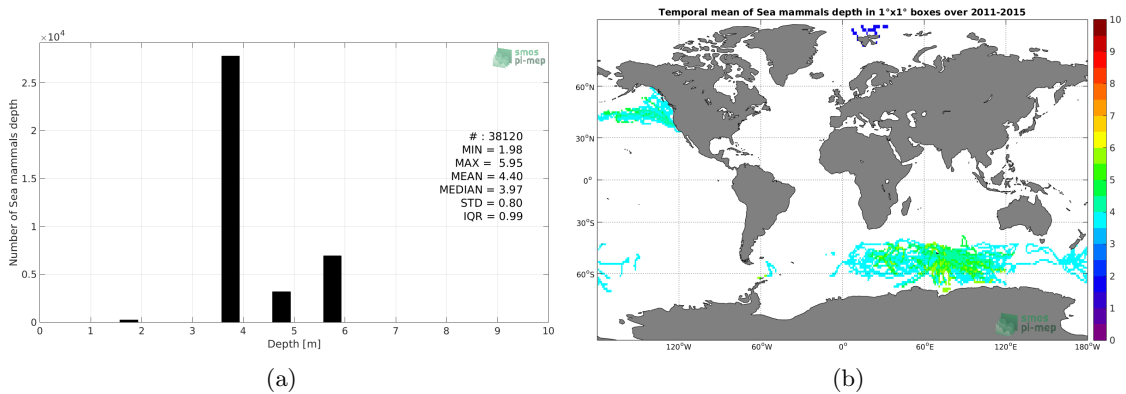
$\times 10^4$

smos pi-mep

Number of Sea mammals depth

2.5

2

1.5

1

0.5

0

# : 38120
MIN = 1.98
MAX = 5.95
MEAN = 4.40
MEDIAN = 3.97
STD = 0.80
IQR = 0.99

0 1 2 3 4 5 6 7 8 9 10

Depth [m]

(a)

Temporal mean of Sea mammals depth in 1°x1° boxes over 2011-2015

60°N

30°N

0°

30°S

60°S

120°W 60°W 0° 60°E 120°E 180°W

smos pi-mep

10 9 8 7 6 5 4 3 2 1 0

(b)